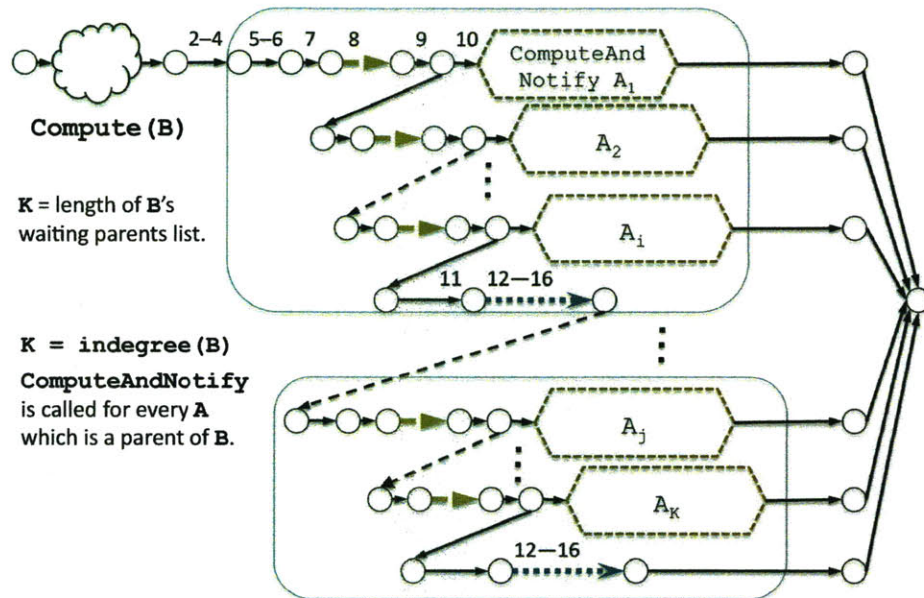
2–4
5–6
7
8
9
10
ComputeAnd Notify $A_1$

Compute(B)

$A_2$

**K** = length of **B**'s waiting parents list.

$A_i$

11
12—16

K = indegree(B)

**ComputeAndNotify** is called for every **A** which is a parent of **B**.

$A_j$

$A_K$

12—16